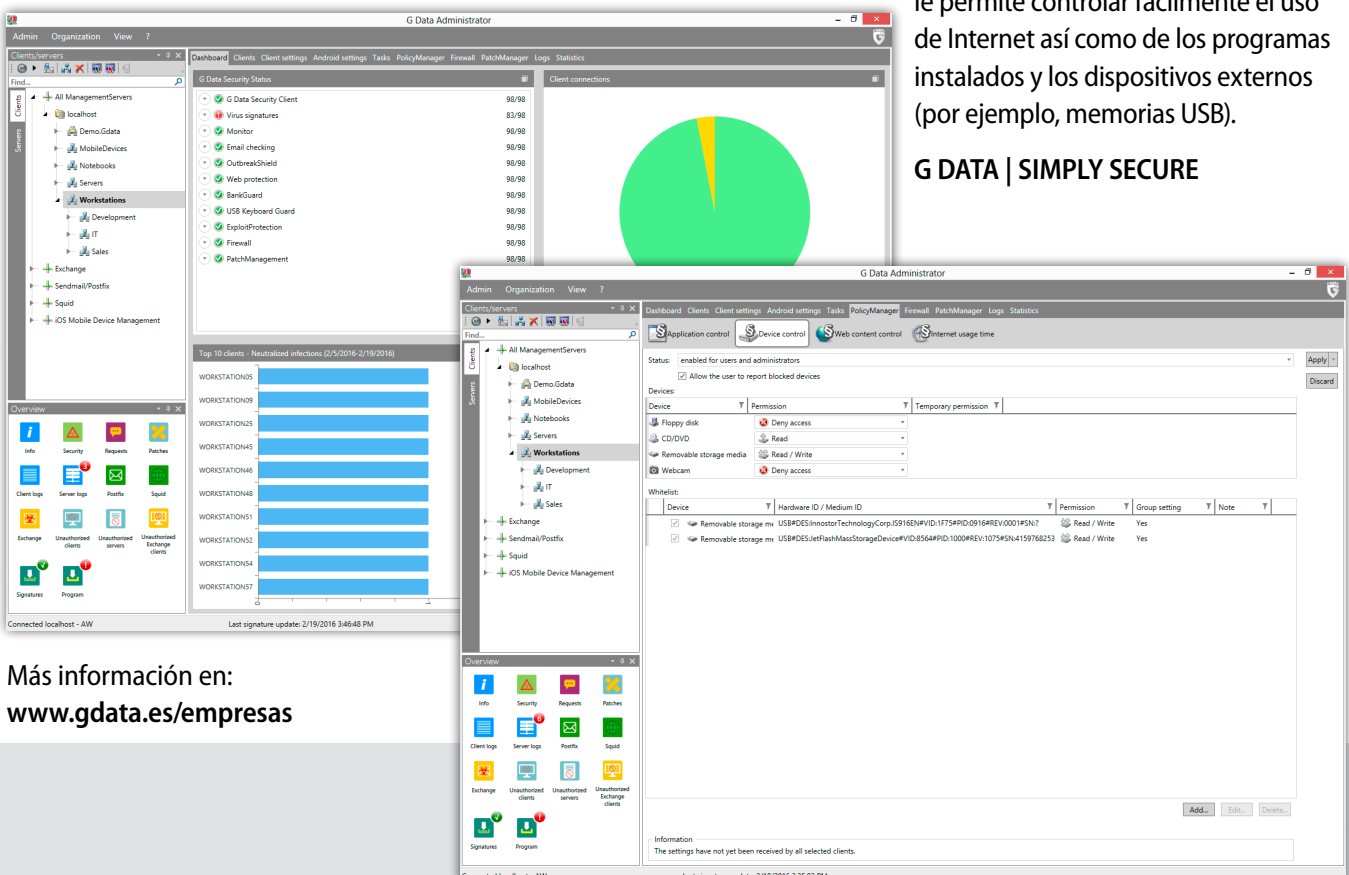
G Data Administrator

Admin Organization View ?

Clients/servers

Find...

Clients Servers

All ManagementServers
localhost
Demo.Gdata
MobileDevices
Notebooks
Servers
Workstations
Development
IT
Sales
Exchange
Sendmail/Postfix
Squid
iOS Mobile Device Management

Dashboard Clients Client settings Android settings Tasks PolicyManager Firewall PatchManager Logs Statistics

G Data Security Status

| | |
|---|---|
| G Data Security Client | 98/98 |
| Virus signatures | 83/98 |
| Monitor | 98/98 |
| Email checking | 98/98 |
| OutbreakShield | 98/98 |
| Web protection | 98/98 |
| BankGuard | 98/98 |
| USB Keyboard Guard | 98/98 |
| ExploitProtection | 98/98 |
| Firewall | 98/98 |
| PatchManagement | 98/98 |

Client connections

Top 10 clients - Neutralized infections (2/5/2016-2/19/2016)

WORKSTATION05
WORKSTATION09
WORKSTATION25
WORKSTATION45
WORKSTATION46
WORKSTATION48
WORKSTATION51
WORKSTATION52
WORKSTATION54
WORKSTATION57

Overview

Info Security Requests Patches
Client logs Server logs Postfix Squid
Exchange Unauthorized clients Unauthorized servers Unauthorized Exchange clients
Signatures Program

Connected localhost - AW Last signature update: 2/19/2016 3:46:48 PM

le permite controlar fácilmente el uso de Internet así como de los programas instalados y los dispositivos externos (por ejemplo, memorias USB).

G DATA | SIMPLY SECURE

G Data Administrator

Admin Organization View ?

Clients/servers

Find...

All ManagementServers
localhost
Demo.Gdata
MobileDevices
Notebooks
Servers
Workstations
Development
IT
Sales
Exchange
Sendmail/Postfix
Squid
iOS Mobile Device Management

Dashboard Clients Client settings Android settings Tasks PolicyManager Firewall PatchManager Logs Statistics

Application control Device control Web content control Internet usage time

Status: enabled for users and administrators

Allow the user to report blocked devices

Apply Discard

Devices:

| Device | Permission | Temporary permission |
|---|---|---|
| Floppy disk | Deny access | |
| CD/DVD | Read | |
| Removable storage media | Read / Write | |
| Webcam | Deny access | |

Whitelist:

| Device | Hardware ID / Medium ID | Permission | Group setting | Note |
|---|---|---|---|---|
| Removable storage me | USB#DES:InnostorTechnologyCorp.IS916EN#VID:1F75#PID:0916#REV:0001#SN:? | Read / Write | Yes | |
| Removable storage me | USB#DES:JetFlashMassStorageDevice#VID:8564#PID:1000#REV:1075#SN:4159768253 | Read / Write | Yes | |

Add... Edit... Delete...

Information
The settings have not yet been received by all selected clients.

Overview

Info Security Requests Patches
Client logs Server logs Postfix Squid
Exchange Unauthorized clients Unauthorized servers Unauthorized Exchange clients
Signatures Program

Más información en:
www.gdata.es/empresas